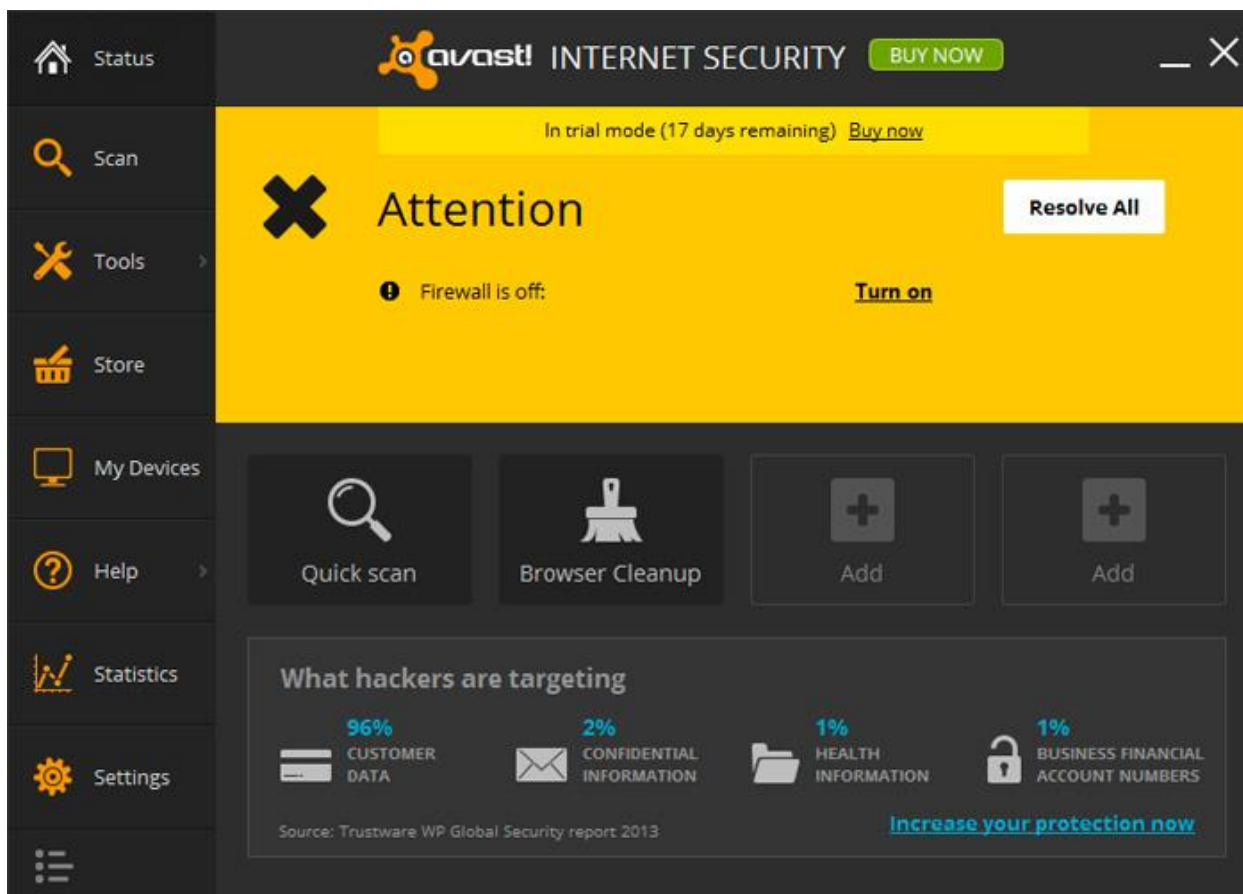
Status

Scan

Tools

Store

My Devices

Help

Statistics

Settings

avast! INTERNET SECURITY BUY NOW

In trial mode (17 days remaining) Buy now

Attention

Resolve All

Firewall is off: Turn on

Quick scan

Browser Cleanup

Add

Add

What hackers are targeting

96% CUSTOMER DATA

2% CONFIDENTIAL INFORMATION

1% HEALTH INFORMATION

1% BUSINESS FINANCIAL ACCOUNT NUMBERS

Source: Trustware WP Global Security report 2013

Increase your protection now